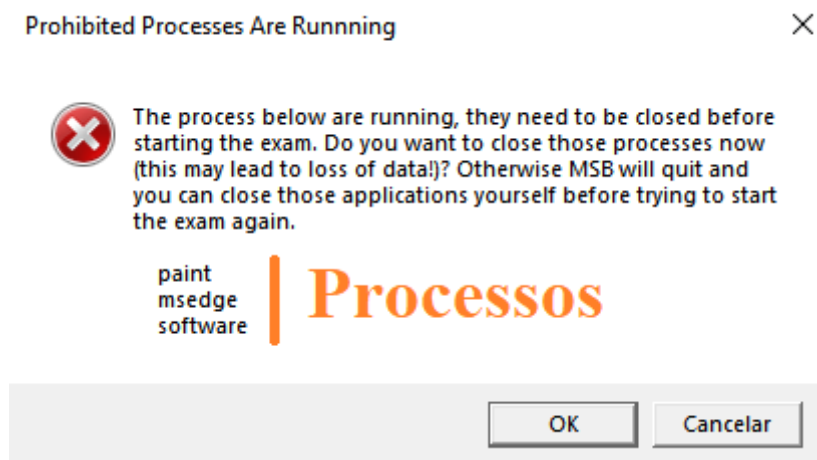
Prohibited Processes Are Runnning

The process below are running, they need to be closed before starting the exam. Do you want to close those processes now (this may lead to loss of data!)? Otherwise MSB will quit and you can close those applications yourself before trying to start the exam again.

paint
msedge
software

Processos

OK

Cancelar